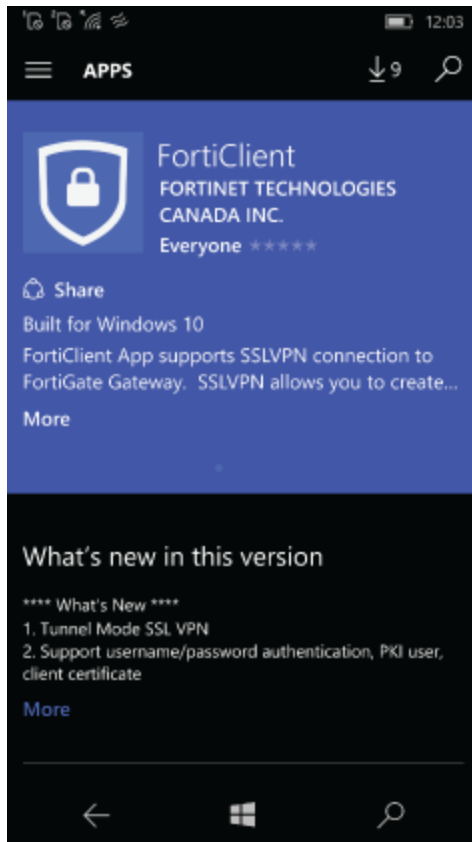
12:03

APPS

9

FortiClient
FORTINET TECHNOLOGIES CANADA INC.
Everyone

Share
Built for Windows 10
FortiClient App supports SSLVPN connection to FortiGate Gateway. SSLVPN allows you to create...
More

What's new in this version
**** What's New ****
1. Tunnel Mode SSL VPN
2. Support username/password authentication, PKI user, client certificate
More